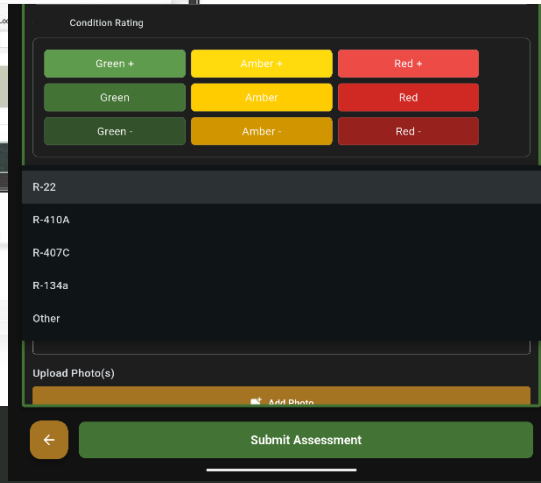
Condition Rating

| Green + | Amber + | Red + |
|---|---|---|
| Green | Amber | Red |
| Green - | Amber - | Red - |

R-22

R-410A

R-407C

R-134a

Other

Upload Photo(s)

Add Photo

←

Submit Assessment